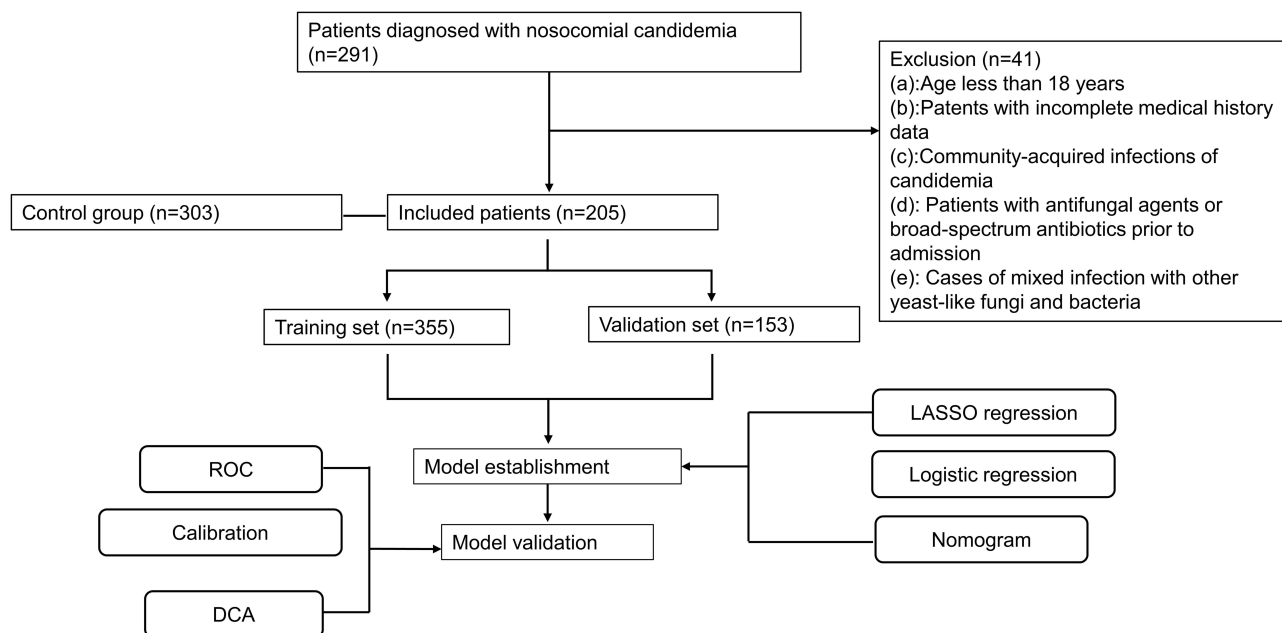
Patients diagnosed with nosocomial candidemia (n=291)

Exclusion (n=41)
(a):Age less than 18 years
(b):Patients with incomplete medical history data
(c):Community-acquired infections of candidemia
(d): Patients with antifungal agents or broad-spectrum antibiotics prior to admission
(e): Cases of mixed infection with other yeast-like fungi and bacteria

Control group (n=303)

Included patients (n=205)

Training set (n=355)

Validation set (n=153)

LASSO regression

Logistic regression

Nomogram

Model establishment

ROC

Calibration

DCA

Model validation